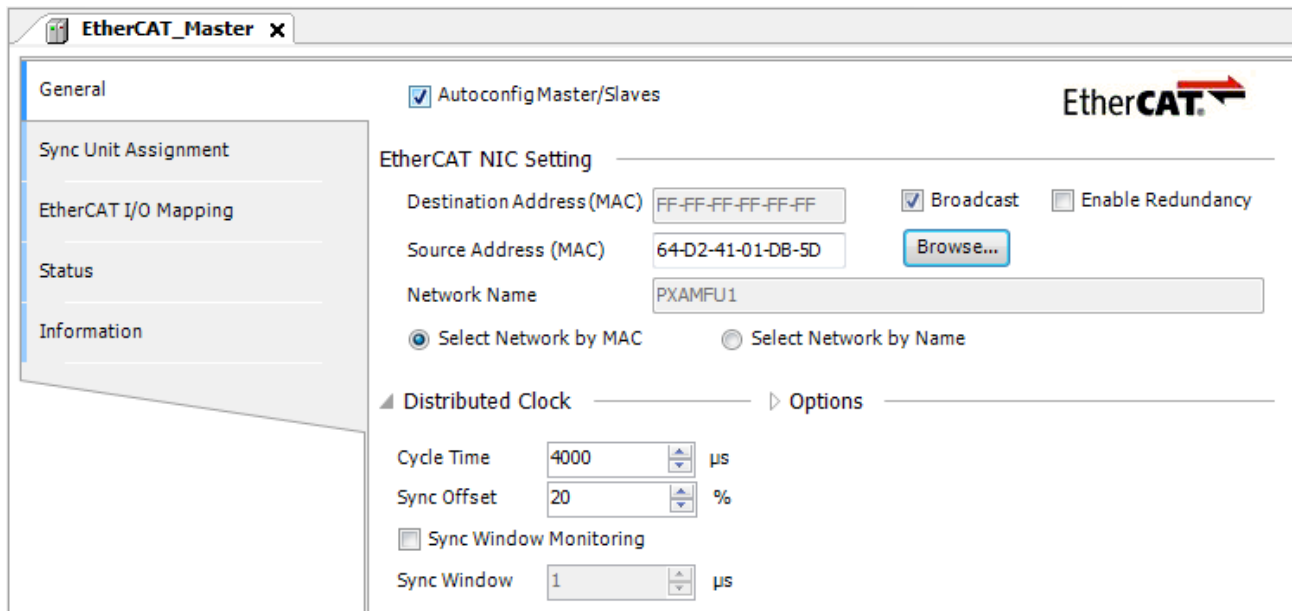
EtherCAT_Master ✕

General

Sync Unit Assignment

EtherCAT I/O Mapping

Status

Information

Autoconfig Master/Slaves

EtherCAT

EtherCAT NIC Setting

Destination Address (MAC) FF-FF-FF-FF-FF-FF

Broadcast

Enable Redundancy

Source Address (MAC) 64-D2-41-01-DB-5D

Browse...

Network Name PXAMFU1

Select Network by MAC

Select Network by Name

Distributed Clock

Options

Cycle Time 4000 µs

Sync Offset 20 %

Sync Window Monitoring

Sync Window 1 µs